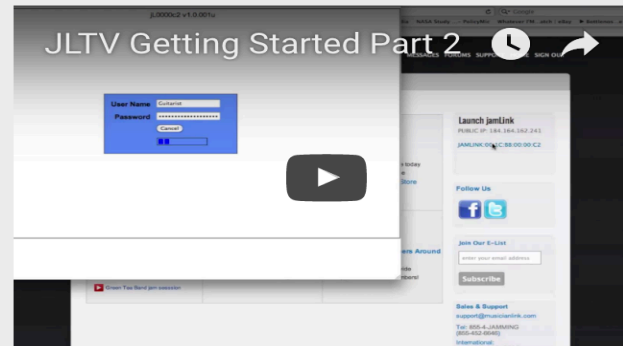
JLTV Getting Started Part 2

jL000c2 v1.0.001u

Google

NASA Study

PolicyMic

Whatever I'M

eBay

Bookmarks

MESSAGES FORUMS SUPPO SIGN OU

User Name Guitarist

Password ••••••••••••••••••••

Cancel

Launch jamLink

PUBLIC IP: 184.164.182.241

JAMLINK:00:1C:88:00:00:C2

today

Store

Follow Us

ers Around

Join Our E-List

enter your email address

Subscribe

Green Tea Band jam session

Sales & Support

support@musicianlink.com

Tel: 855-4-JAMMING

(855-452-6646)

International